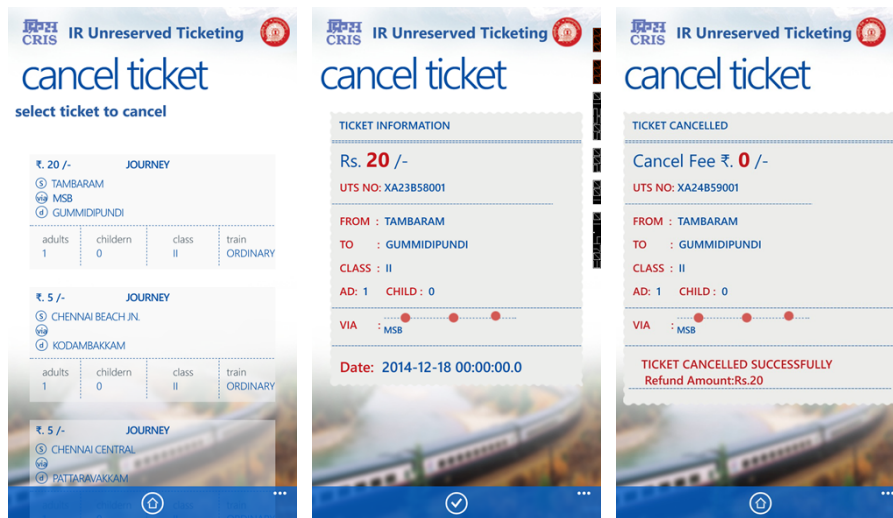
क्रिस CRIS IR Unreserved Ticketing

cancel ticket

select ticket to cancel

₹. 20 /- JOURNEY
Ⓢ TAMBARAM
via MSB
Ⓓ GUMMIDIPUNDI

| adults | childern | class | train |
|---|---|---|---|
| 1 | 0 | II | ORDINARY |

₹. 5 /- JOURNEY
Ⓢ CHENNAI BEACH JN.
via
Ⓓ KODAMBAKKAM

| adults | childern | class | train |
|---|---|---|---|
| 1 | 0 | II | ORDINARY |

₹. 5 /- JOURNEY
Ⓢ CHENNAI CENTRAL
via
Ⓓ PATTARAVAKKAM

...

क्रिस CRIS IR Unreserved Ticketing

cancel ticket

TICKET INFORMATION

Rs. 20 /-

UTS NO: XA23B58001

FROM : TAMBARAM
TO : GUMMIDIPUNDI
CLASS : II
AD: 1 CHILD : 0

VIA : MSB

Date: 2014-12-18 00:00:00.0

...

क्रिस CRIS IR Unreserved Ticketing

cancel ticket

TICKET CANCELLED

Cancel Fee ₹. 0 /-

UTS NO: XA24B59001

FROM : TAMBARAM
TO : GUMMIDIPUNDI
CLASS : II
AD: 1 CHILD : 0

VIA : MSB

TICKET CANCELLED SUCCESSFULLY
Refund Amount:Rs.20

...